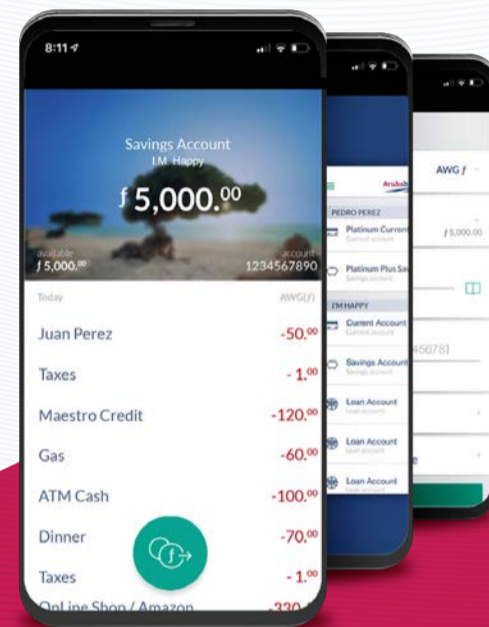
8:11

Savings Account
I.M. Happy
ƒ 5,000.⁰⁰

available
ƒ 5,000.⁰⁰

account
1234567890

Today

AWG(ƒ)

Juan Perez -50.⁰⁰

Taxes - 1.⁰⁰

Maestro Credit -120.⁰⁰

Gas -60.⁰⁰

ATM Cash -100.⁰⁰

Dinner -70.⁰⁰

Taxes - 1.⁰⁰

OnLine Shop / Amazon -330

Aruba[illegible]

PEDRO PEREZ

Platinum Curren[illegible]
Current account

Platinum Plus Sa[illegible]
Savings account

I.M HAPPY

Current Account
Current account

Savings Account
Savings account

Loan Account
Loan account

Loan Account
Loan account

Loan Account
Loan account

AWG ƒ

ƒ 5,000.00

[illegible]45678)

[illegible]e